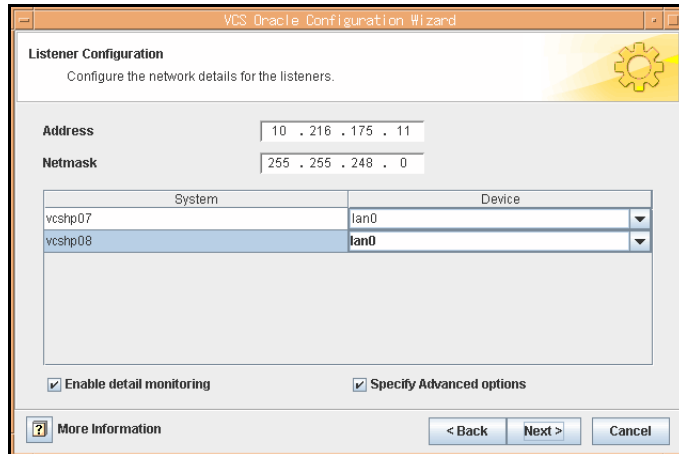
VCS Oracle Configuration Wizard

Listener Configuration

Configure the network details for the listeners.

Address 10 . 216 . 175 . 11

Netmask 255 . 255 . 248 . 0

| System | Device |
|---|---|
| vcshp07 | lan0 |
| vcshp08 | lan0 |

Enable detail monitoring

Specify Advanced options

? More Information

< Back

Next >

Cancel